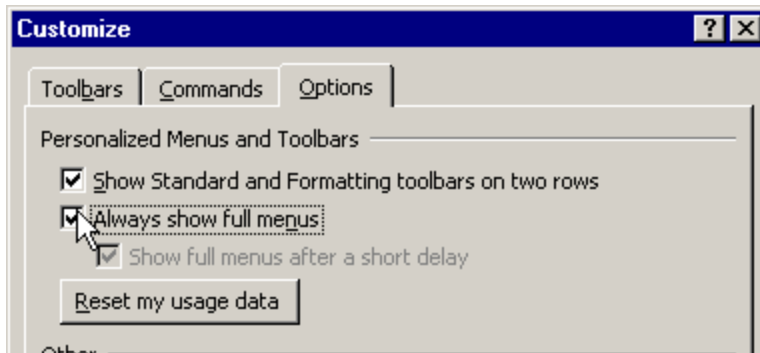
Customize

?

Toolbars | Commands | Options

Personalized Menus and Toolbars

Show Standard and Formatting toolbars on two rows

Always show full menus

Show full menus after a short delay

Reset my usage data

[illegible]